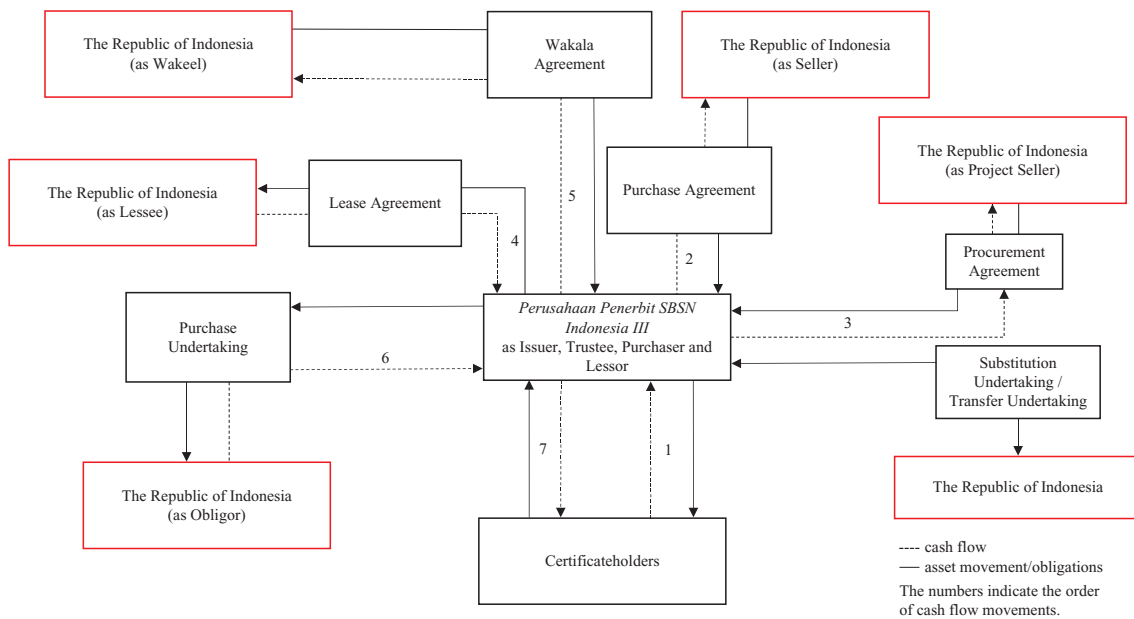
The Republic of Indonesia (as Wakeel)

Wakala Agreement

The Republic of Indonesia (as Seller)

The Republic of Indonesia (as Lessee)

Lease Agreement

5

Purchase Agreement

The Republic of Indonesia (as Project Seller)

4

2

Procurement Agreement

Purchase Undertaking

*Perusahaan Penerbit SBSN Indonesia III* as Issuer, Trustee, Purchaser and Lessor

3

6

Substitution Undertaking / Transfer Undertaking

7

1

The Republic of Indonesia (as Obligor)

The Republic of Indonesia

Certificateholders

---- cash flow
— asset movement/obligations
The numbers indicate the order of cash flow movements.